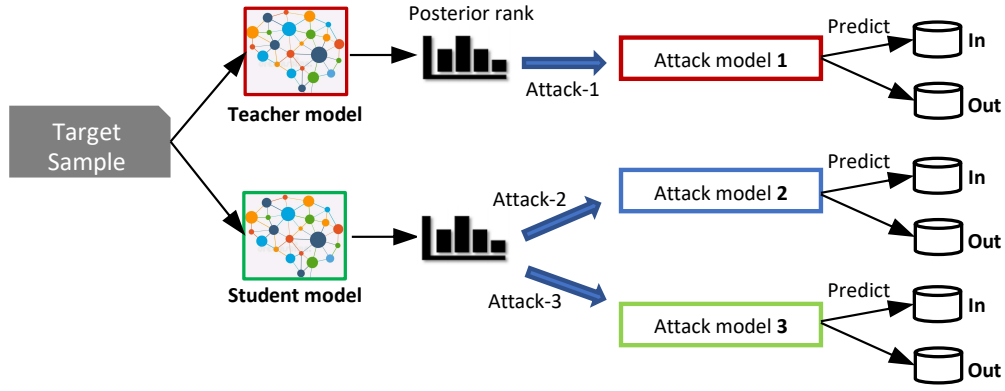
Target Sample

Teacher model

Posterior rank

Attack-1

Attack model **1**

Predict

In

Out

Student model

Attack-2

Attack model **2**

Predict

In

Out

Attack-3

Attack model **3**

Predict

In

Out